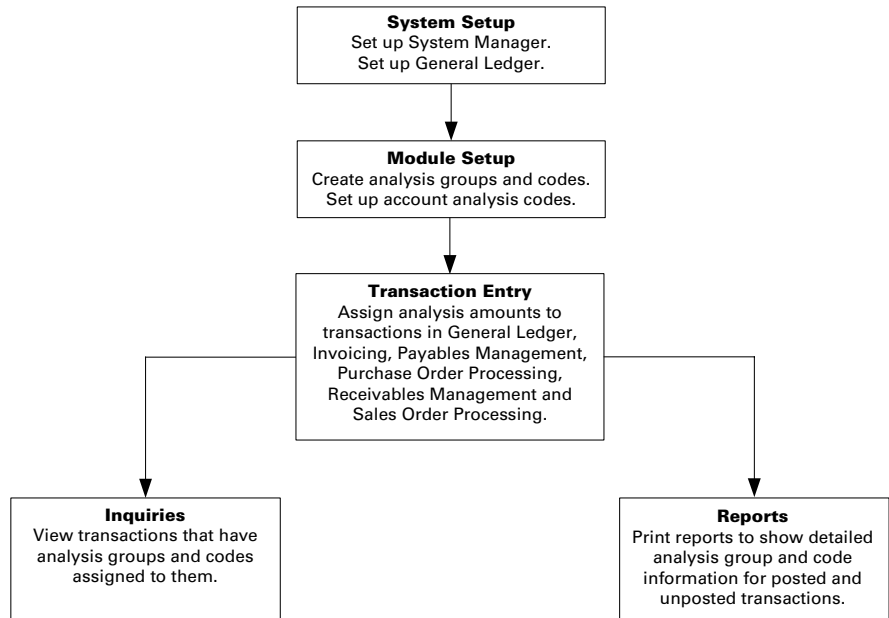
**System Setup**
Set up System Manager.
Set up General Ledger.

**Module Setup**
Create analysis groups and codes.
Set up account analysis codes.

**Transaction Entry**
Assign analysis amounts to transactions in General Ledger, Invoicing, Payables Management, Purchase Order Processing, Receivables Management and Sales Order Processing.

**Inquiries**
View transactions that have analysis groups and codes assigned to them.

**Reports**
Print reports to show detailed analysis group and code information for posted and unposted transactions.